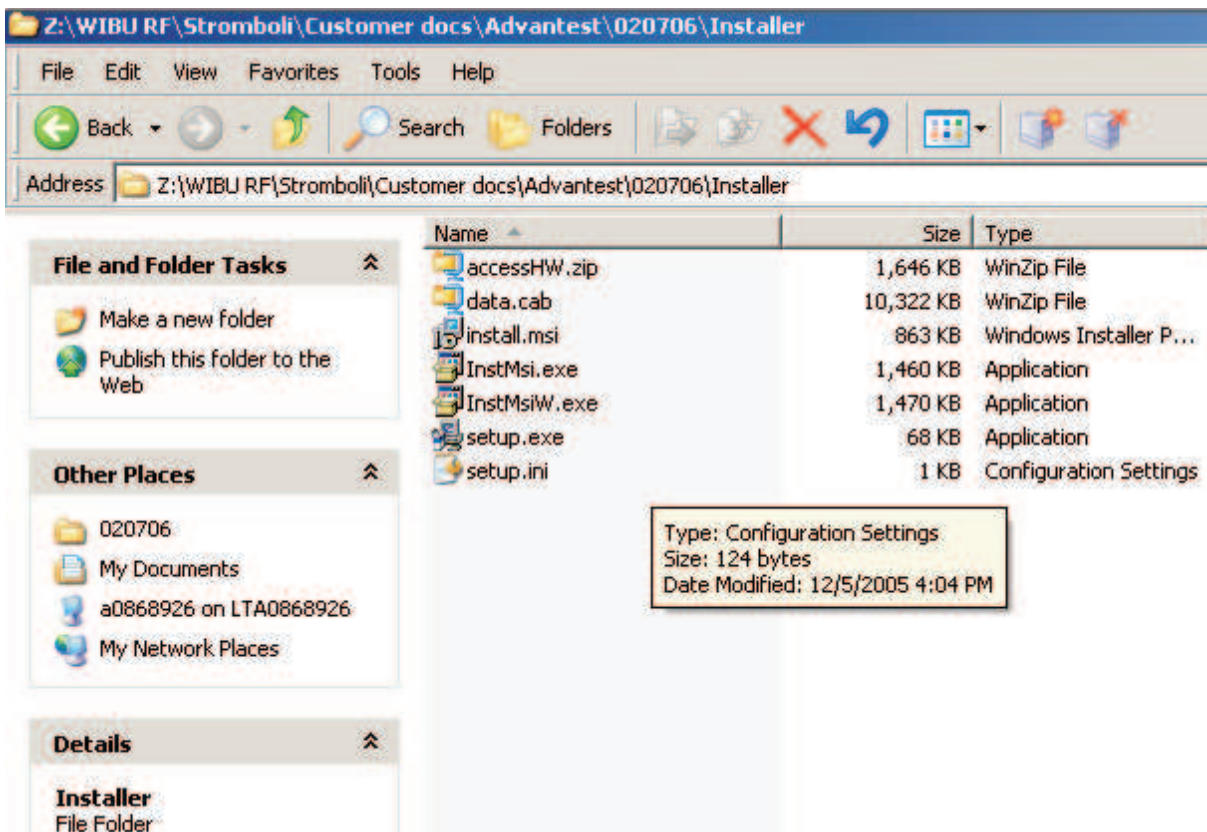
Z:\WIBU RF\Stromboli\Customer docs\Advantest\020706\Installer

File Edit View Favorites Tools Help

Back Search Folders

Address Z:\WIBU RF\Stromboli\Customer docs\Advantest\020706\Installer

File and Folder Tasks

Make a new folder
Publish this folder to the Web

Other Places

020706
My Documents
a0868926 on LTA0868926
My Network Places

Details

Installer
File Folder

| Name | Size | Type |
|---|---|---|
| accessHW.zip | 1,646 KB | WinZip File |
| data.cab | 10,322 KB | WinZip File |
| install.msi | 863 KB | Windows Installer P... |
| InstMsi.exe | 1,460 KB | Application |
| InstMsiW.exe | 1,470 KB | Application |
| setup.exe | 68 KB | Application |
| setup.ini | 1 KB | Configuration Settings |

Type: Configuration Settings
Size: 124 bytes
Date Modified: 12/5/2005 4:04 PM